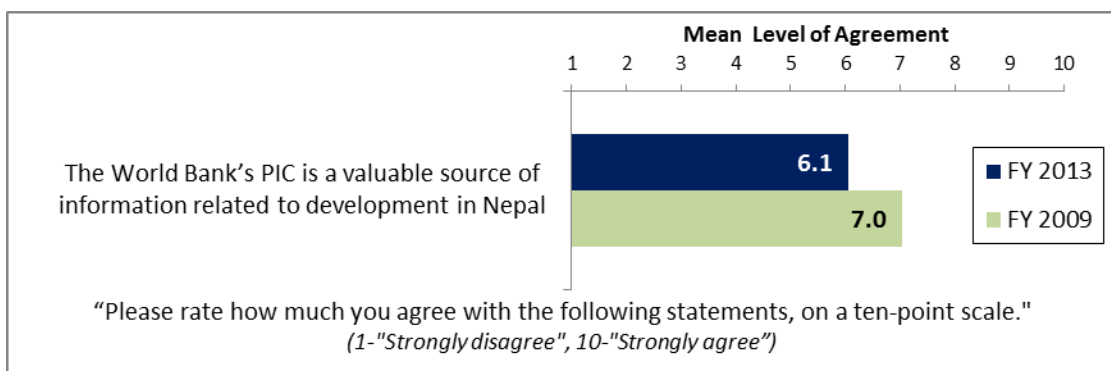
Mean Level of Agreement

1 2 3 4 5 6 7 8 9 10

The World Bank's PIC is a valuable source of information related to development in Nepal

6.1

7.0

FY 2013

FY 2009

"Please rate how much you agree with the following statements, on a ten-point scale."
(1-"Strongly disagree", 10-"Strongly agree")